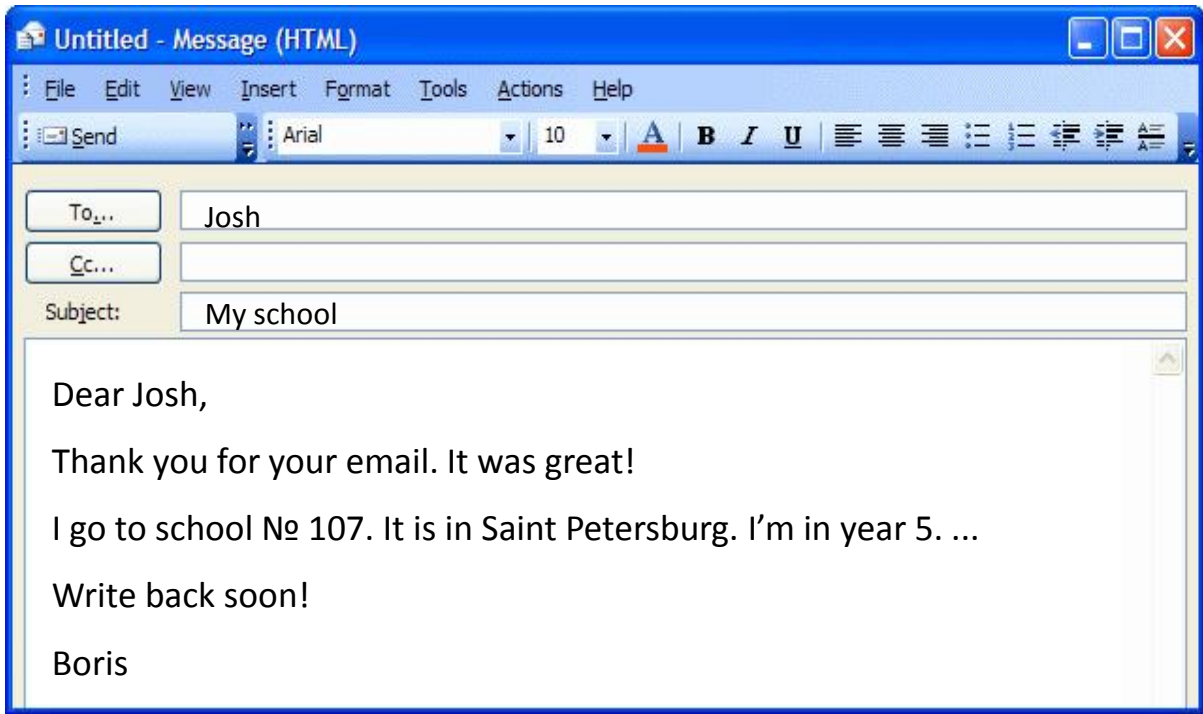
Untitled - Message (HTML)

File Edit View Insert Format Tools Actions Help

Send Arial 10 A B I U

To... Josh

Cc...

Subject: My school

Dear Josh,

Thank you for your email. It was great!

I go to school № 107. It is in Saint Petersburg. I’m in year 5. ...

Write back soon!

Boris